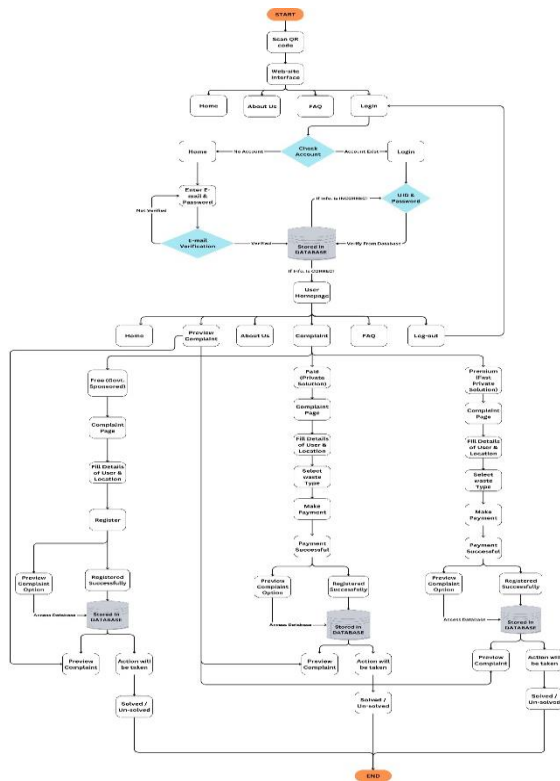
START

Scan QR code

Web-site Interface

Home

About Us

FAQ

Login

Check Account

No Account

Account Exist

Home

Login

Enter E-mail & Password

U-ID & Password

Not Verified

If info. is INCORRECT

E-mail Verification

Verified

Stored in DATABASE

Verify from Database

If info. is CORRECT

User Homepage

Home

Preview Complaint

About Us

Complaint

FAQ

Log-out

Free (Govt. Sponsored)

Paid (Private Solution)

Premium (Fast Private Solution)

Complaint Page

Complaint Page

Complaint Page

Fill Details of User & Location

Fill Details of User & Location

Fill Details of User & Location

Select waste Type

Select waste Type

Register

Make Payment

Make Payment

Payment Successful

Payment Successful

Preview Complaint Option

Registered Successfully

Preview Complaint Option

Registered Successfully

Preview Complaint Option

Registered Successfully

Access Database

Stored in DATABASE

Access Database

Stored in DATABASE

Access Database

Stored in DATABASE

Preview Complaint

Action will be taken

Preview Complaint

Action will be taken

Preview Complaint

Action will be taken

Solved / Un-solved

Solved / Un-solved

Solved / Un-solved

END